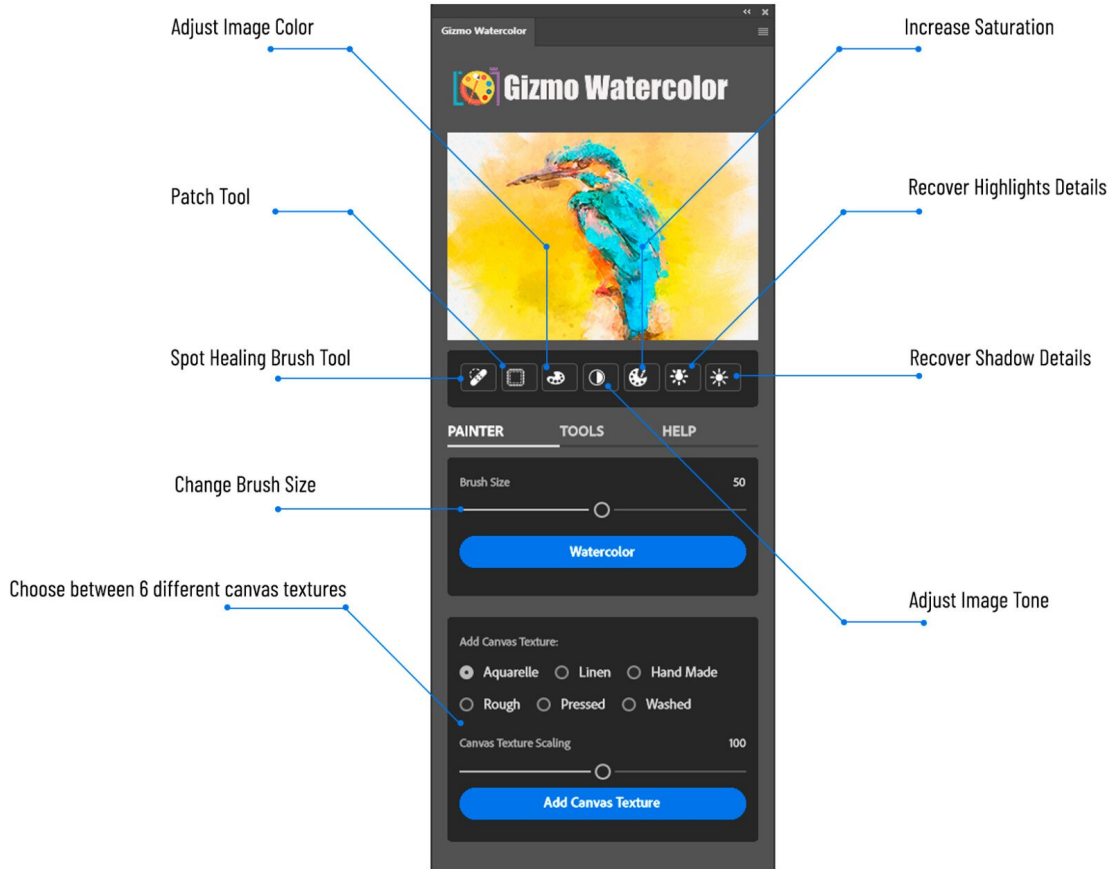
Adjust Image Color

Increase Saturation

Gizmo Watercolor

Gizmo Watercolor

Patch Tool

Recover Highlights Details

Spot Healing Brush Tool

Recover Shadow Details

PAINTER TOOLS HELP

Change Brush Size

Brush Size 50

Watercolor

Choose between 6 different canvas textures

Adjust Image Tone

Add Canvas Texture:

Aquarelle Linen Hand Made

Rough Pressed Washed

Canvas Texture Scaling 100

Add Canvas Texture